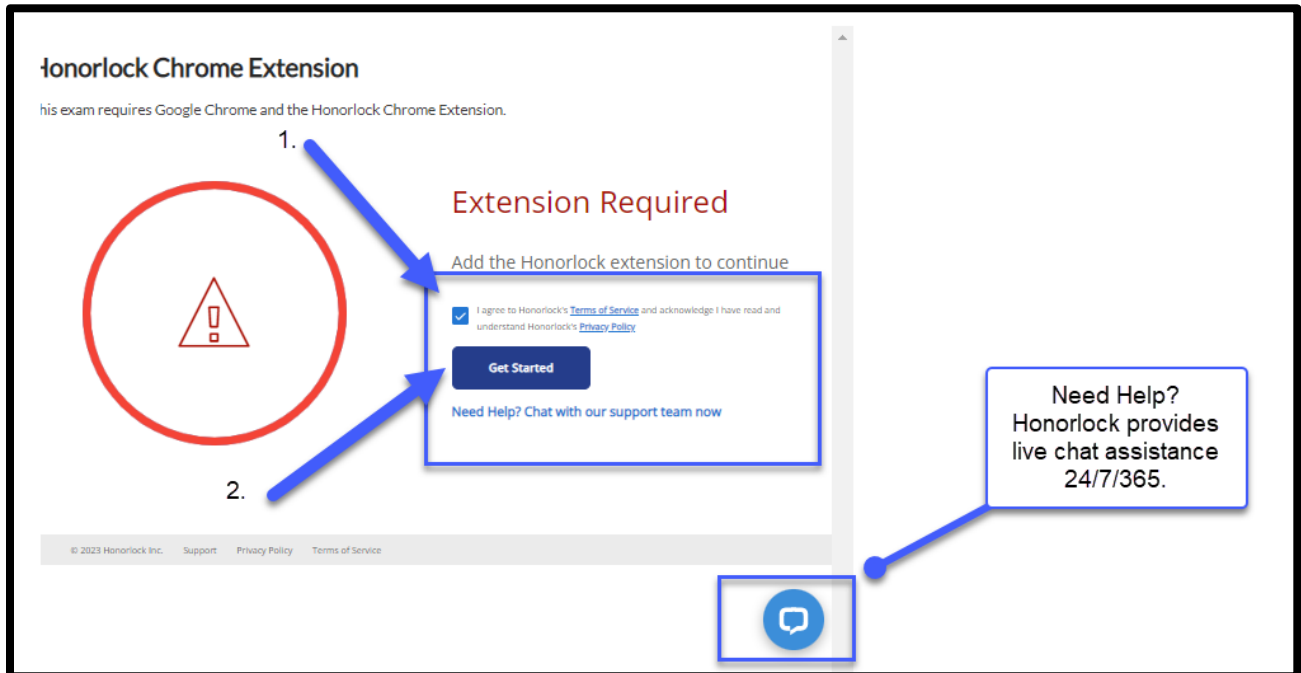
Honorlock Chrome Extension

his exam requires Google Chrome and the Honorlock Chrome Extension.

1.

Extension Required

Add the Honorlock extension to continue

I agree to Honorlock's Terms of Service and acknowledge I have read and understand Honorlock's Privacy Policy

Get Started

Need Help? Chat with our support team now

2.

Need Help? Honorlock provides live chat assistance 24/7/365.

© 2023 Honorlock Inc. Support Privacy Policy Terms of Service